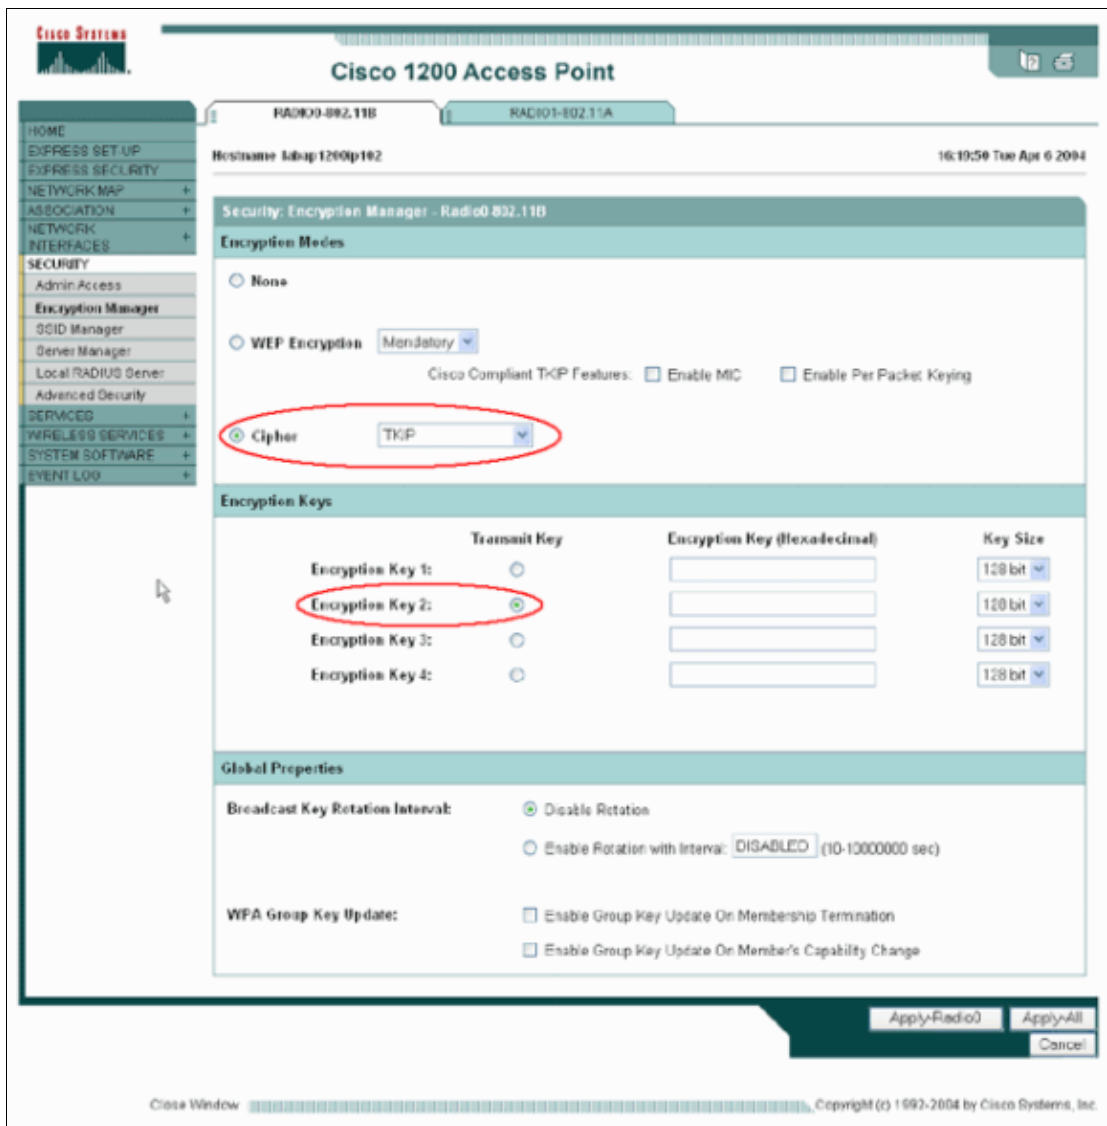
Cisco Systems

Cisco 1200 Access Point

RADIO0-802.11B | RADIO1-802.11A

HOME
EXPRESS SET-UP
EXPRESS SECURITY
NETWORK MAP +
ASSOCIATION +
NETWORK INTERFACES +
SECURITY
Admin Access
Encryption Manager
SSID Manager
Server Manager
Local RADIUS Server
Advanced Security
SERVICES +
WIRELESS SERVICES +
SYSTEM SOFTWARE +
EVENT LOG +

Hostname labap1200ip102

16:19:50 Tue Apr 6 2004

Security: Encryption Manager - Radio0 802.11B

Encryption Modes

None

WEP Encryption Mandatory

Cisco Compliant TKIP Features: Enable MIC Enable Per Packet Keying

Cipher TKIP

Encryption Keys

| | Transmit Key | Encryption Key (Hexadecimal) | Key Size |
|---|---|---|---|
| Encryption Key 1: | | | 128 bit |
| Encryption Key 2: | | | 128 bit |
| Encryption Key 3: | | | 128 bit |
| Encryption Key 4: | | | 128 bit |

Global Properties

Broadcast Key Rotation Interval: Disable Rotation

Enable Rotation with Interval: DISABLED (10-10000000 sec)

WPA Group Key Update: Enable Group Key Update On Membership Termination

Enable Group Key Update On Member's Capability Change

Apply-Radio0 Apply-All

Cancel

Close Window Copyright (c) 1992-2004 by Cisco Systems, Inc.